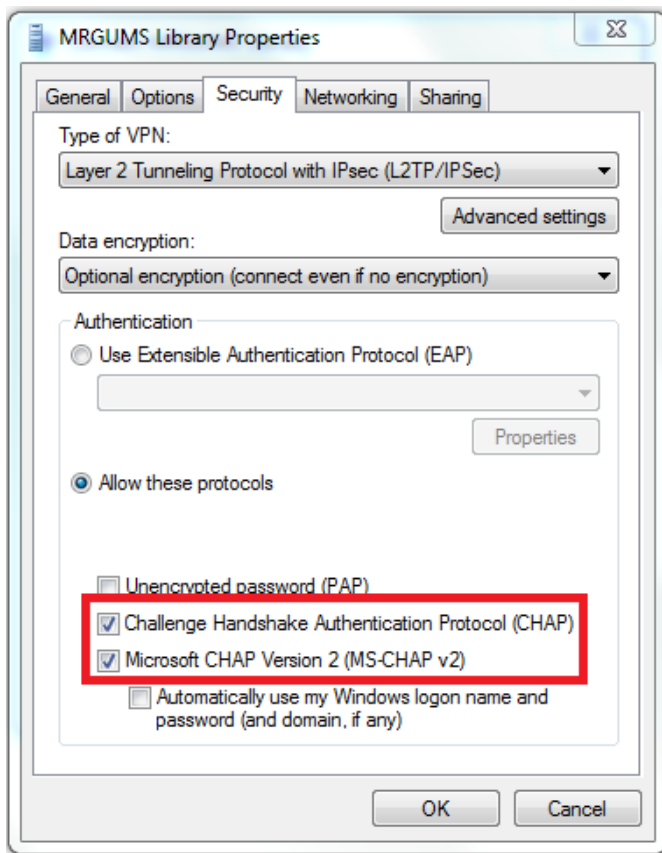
MRGUMS Library Properties

General | Options | Security | Networking | Sharing

Type of VPN:

Layer 2 Tunneling Protocol with IPsec (L2TP/IPSec)

Advanced settings

Data encryption:

Optional encryption (connect even if no encryption)

Authentication

Use Extensible Authentication Protocol (EAP)

Properties

Allow these protocols

Unencrypted password (PAP)

Challenge Handshake Authentication Protocol (CHAP)

Microsoft CHAP Version 2 (MS-CHAP v2)

Automatically use my Windows logon name and password (and domain, if any)

OK

Cancel